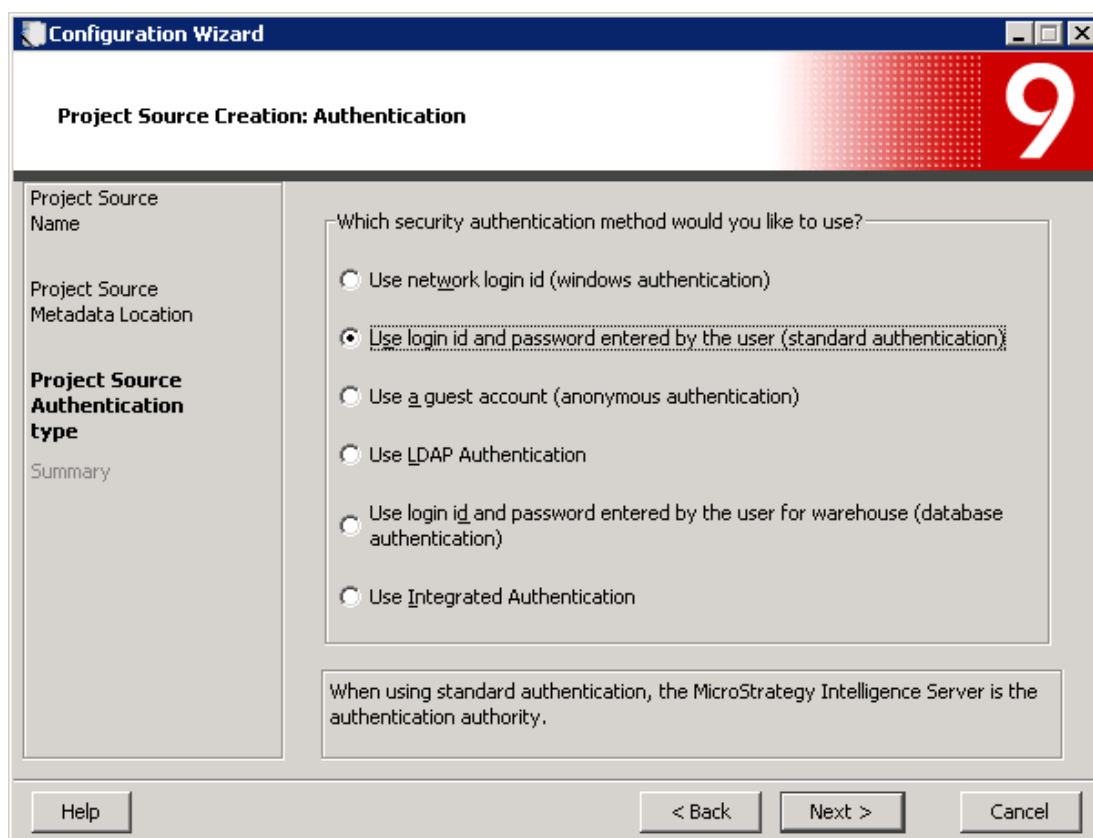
Configuration Wizard

Project Source Creation: Authentication

9

Project Source Name

Project Source Metadata Location

Project Source Authentication type

Summary

Which security authentication method would you like to use?

Use network login id (windows authentication)

Use login id and password entered by the user (standard authentication)

Use a guest account (anonymous authentication)

Use LDAP Authentication

Use login id and password entered by the user for warehouse (database authentication)

Use Integrated Authentication

When using standard authentication, the MicroStrategy Intelligence Server is the authentication authority.

Help

< Back

Next >

Cancel